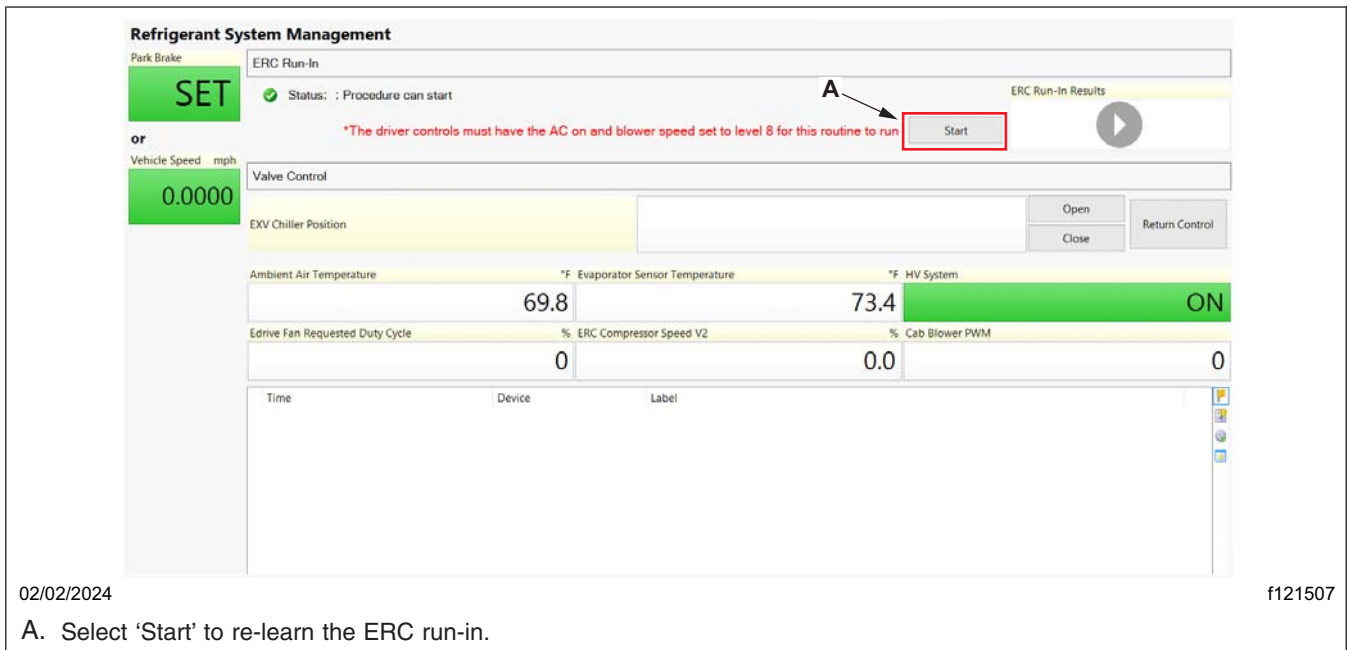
Refrigerant System Management

Park Brake
SET
or
Vehicle Speed mph
0.0000

ERC Run-In
Status: : Procedure can start
A
*The driver controls must have the AC on and blower speed set to level 8 for this routine to run
Start
ERC Run-In Results

Valve Control
EXV Chiller Position
Open
Close
Return Control

Ambient Air Temperature °F
69.8
Evaporator Sensor Temperature °F
73.4
HV System
ON
Edrive Fan Requested Duty Cycle %
0
ERC Compressor Speed V2 %
0.0
Cab Blower PWM
0

| Time | Device | Label |
|---|---|---|

02/02/2024
f121507

A. Select 'Start' to re-learn the ERC run-in.